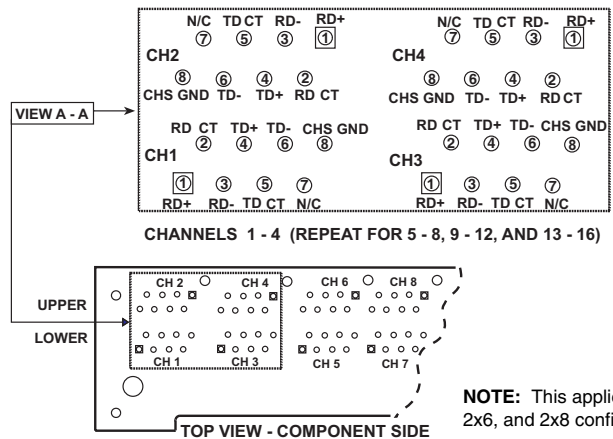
N/C ⑦ TD CT ⑤ RD- ③ RD+ ①

CH2

⑧ CHS GND ⑥ TD- ④ TD+ ② RD CT

N/C ⑦ TD CT ⑤ RD- ③ RD+ ①

CH4

⑧ CHS GND ⑥ TD- ④ TD+ ② RD CT

VIEW A - A

RD CT ② TD+ ④ TD- ⑥ CHS GND ⑧

CH1

① RD+ ③ RD- ⑤ TD CT ⑦ N/C

RD CT ② TD+ ④ TD- ⑥ CHS GND ⑧

CH3

① RD+ ③ RD- ⑤ TD CT ⑦ N/C

CHANNELS 1 - 4 (REPEAT FOR 5 - 8, 9 - 12, AND 13 - 16)

UPPER

LOWER

CH 2 CH 4 CH 6 CH 8

CH 1 CH 3 CH 5 CH 7

TOP VIEW - COMPONENT SIDE

NOTE: This appli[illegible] 2x6, and 2x8 confi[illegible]